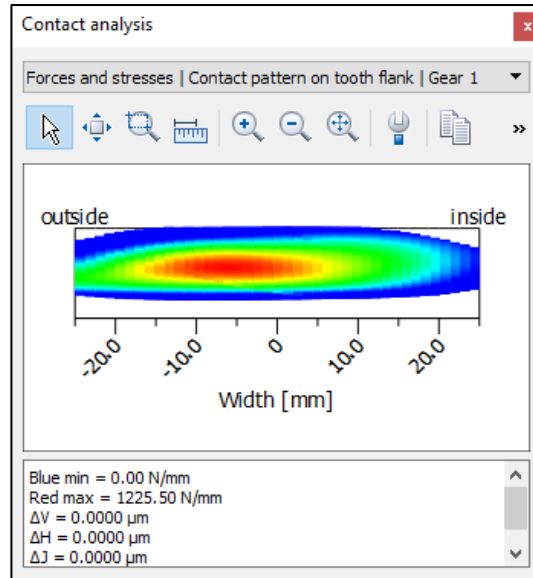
Contact analysis

Forces and stresses | Contact pattern on tooth flank | Gear 1

outside

inside

-20.0
-10.0
0
10.0
20.0

Width [mm]

Blue min = 0.00 N/mm
Red max = 1225.50 N/mm
ΔV = 0.0000 µm
ΔH = 0.0000 µm
ΔJ = 0.0000 µm